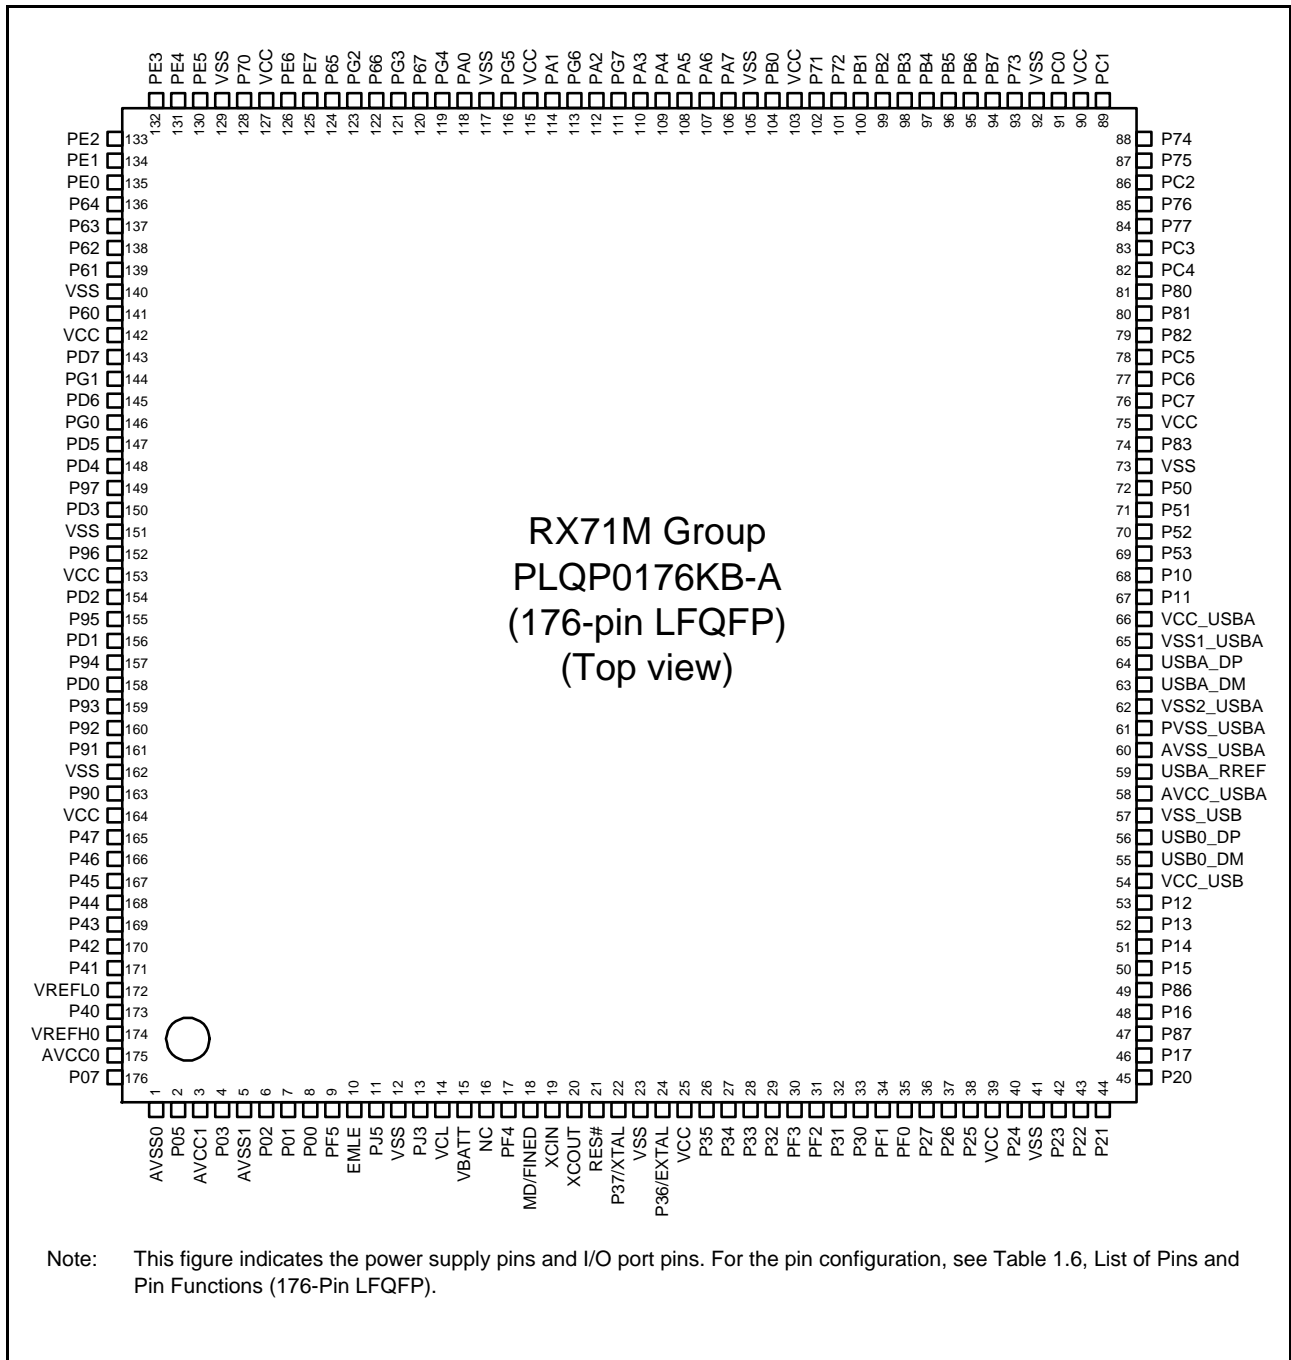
PE3 PE4 PE5 VSS P70 VCC PE6 PE7 P65 PG2 P66 PG3 P67 PG4 PA0 VSS PG5 VCC PA1 PG6 PA2 PG7 PA3 PA4 PA5 PA6 PA7 VSS PB0 VCC P71 P72 PB1 PB2 PB3 PB4 PB5 PB6 PB7 P73 VSS PC0 VCC PC1

132 131 130 129 128 127 126 125 124 123 122 121 120 119 118 117 116 115 114 113 112 111 110 109 108 107 106 105 104 103 102 101 100 99 98 97 96 95 94 93 92 91 90 89

PE2 133
PE1 134
PE0 135
P64 136
P63 137
P62 138
P61 139
VSS 140
P60 141
VCC 142
PD7 143
PG1 144
PD6 145
PG0 146
PD5 147
PD4 148
P97 149
PD3 150
VSS 151
P96 152
VCC 153
PD2 154
P95 155
PD1 156
P94 157
PD0 158
P93 159
P92 160
P91 161
VSS 162
P90 163
VCC 164
P47 165
P46 166
P45 167
P44 168
P43 169
P42 170
P41 171
VREFL0 172
P40 173
VREFH0 174
AVCC0 175
P07 176

RX71M Group
PLQP0176KB-A
(176-pin LFQFP)
(Top view)

88 P74
87 P75
86 PC2
85 P76
84 P77
83 PC3
82 PC4
81 P80
80 P81
79 P82
78 PC5
77 PC6
76 PC7
75 VCC
74 P83
73 VSS
72 P50
71 P51
70 P52
69 P53
68 P10
67 P11
66 VCC_USBA
65 VSS1_USBA
64 USBA_DP
63 USBA_DM
62 VSS2_USBA
61 PVSS_USBA
60 AVSS_USBA
59 USBA_RREF
58 AVCC_USBA
57 VSS_USB
56 USB0_DP
55 USB0_DM
54 VCC_USB
53 P12
52 P13
51 P14
50 P15
49 P86
48 P16
47 P87
46 P17
45 P20

1 2 3 4 5 6 7 8 9 10 11 12 13 14 15 16 17 18 19 20 21 22 23 24 25 26 27 28 29 30 31 32 33 34 35 36 37 38 39 40 41 42 43 44

AVSS0 P05 AVCC1 P03 AVSS1 P02 P01 P00 PF5 EMLE PJ5 VSS PJ3 VCL VBATT NC PF4 MD/FINED XCIN XCOUT RES# P37/XTAL VSS P36/EXTAL VCC P35 P34 P33 P32 PF3 PF2 P31 P30 PF1 PF0 P27 P26 P25 VCC P24 VSS P23 P22 P21

Note: This figure indicates the power supply pins and I/O port pins. For the pin configuration, see Table 1.6, List of Pins and Pin Functions (176-Pin LFQFP).